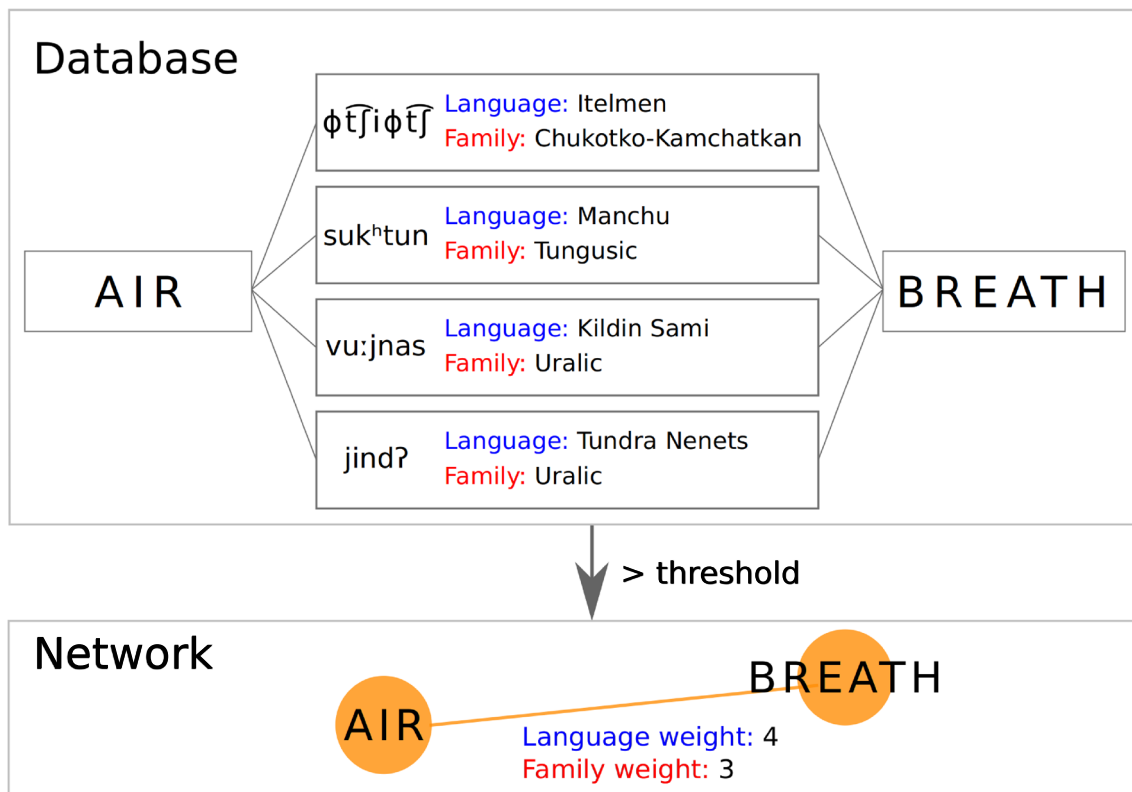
Database

AIR

ɸt͡ʃiɸt͡ʃ Language: Itelmen
Family: Chukotko-Kamchatkan

sukʰtun Language: Manchu
Family: Tungusic

vuːjnas Language: Kildin Sami
Family: Uralic

jindʔ Language: Tundra Nenets
Family: Uralic

BREATH

> threshold

Network

AIR

BREATH

Language weight: 4
Family weight: 3